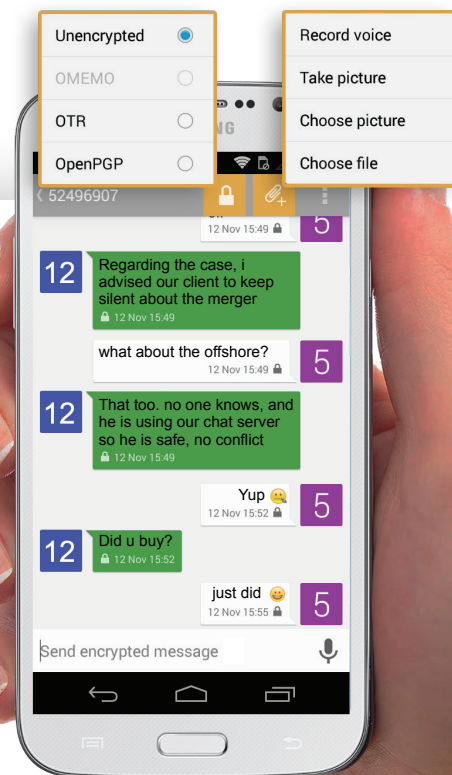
Unencrypted

OMEMO

OTR

OpenPGP

Record voice

Take picture

Choose picture

Choose file

NG

52496907

12 Nov 15:49

5

12

Regarding the case, i advised our client to keep silent about the merger

12 Nov 15:49

what about the offshore?

12 Nov 15:49

5

12

That too. no one knows, and he is using our chat server so he is safe, no conflict

12 Nov 15:49

Yup 😜

12 Nov 15:52

5

12

Did u buy?

12 Nov 15:52

just did 😀

12 Nov 15:55

5

Send encrypted message